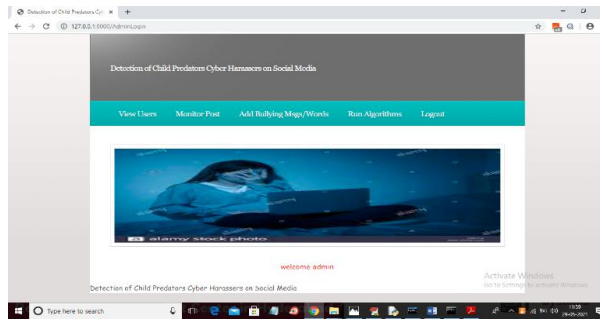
Detection of Child Predators Cyb ×

127.0.0.1:8000/AdminLogin

Detection of Child Predators Cyber Harassers on Social Media

View Users Monitor Post Add Bullying Msgs/Words Run Algorithms Logout

a alamy stock photo

welcome admin

Detection of Child Predators Cyber Harassers on Social Media

Activate Windows
Go to Settings to activate Windows.

Type here to search

13:29
29-05-2021